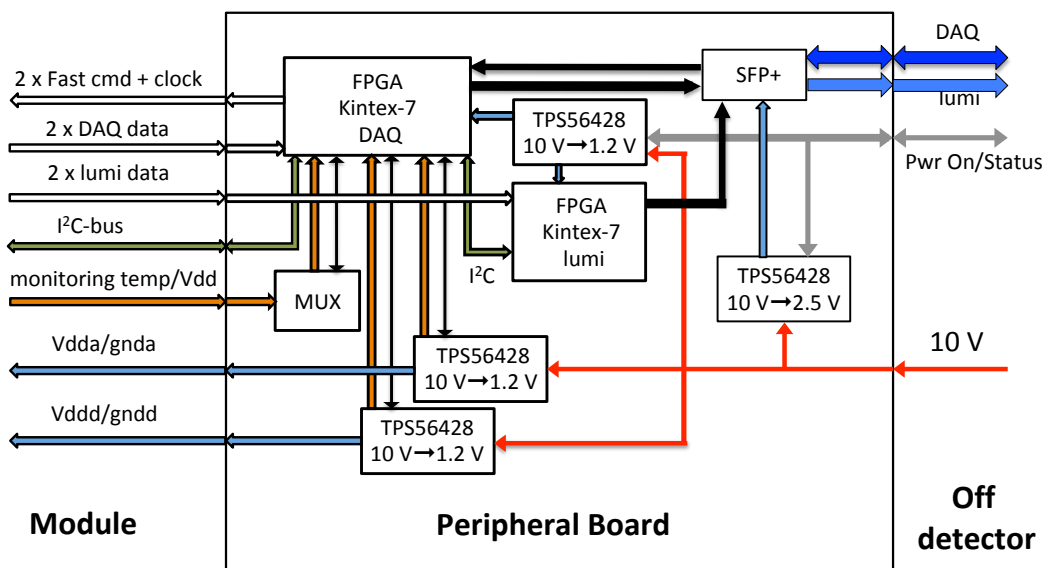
2 x Fast cmd + clock

2 x DAQ data

2 x lumi data

I$^2$C-bus

monitoring temp/Vdd

Vdda/gnda

Vddd/gndd

FPGA
Kintex-7
DAQ

MUX

TPS56428
10 V→1.2 V

FPGA
Kintex-7
lumi

I$^2$C

TPS56428
10 V→1.2 V

TPS56428
10 V→1.2 V

SFP+

TPS56428
10 V→2.5 V

DAQ

lumi

Pwr On/Status

10 V

Module

Peripheral Board

Off
detector